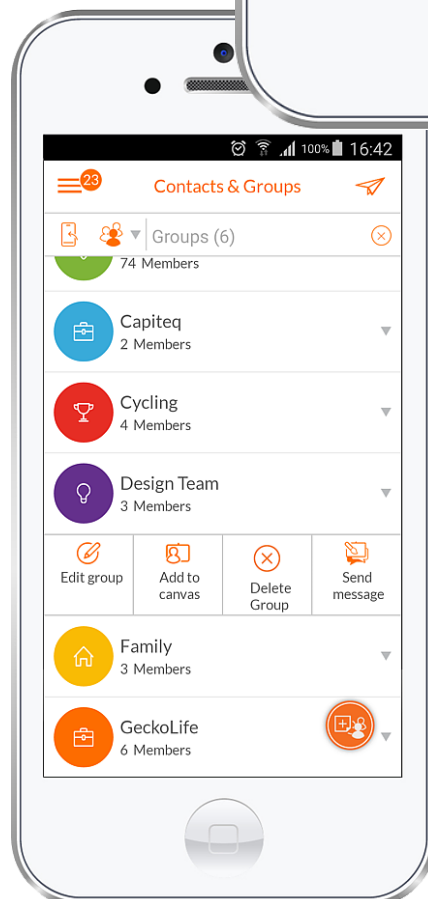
100% 16:42

23 Contacts & Groups

Groups (6)

74 Members

Capiteq
2 Members

Cycling
4 Members

Design Team
3 Members

Edit group
Add to canvas
Delete Group
Send message

Family
3 Members

GeckoLife
6 Members